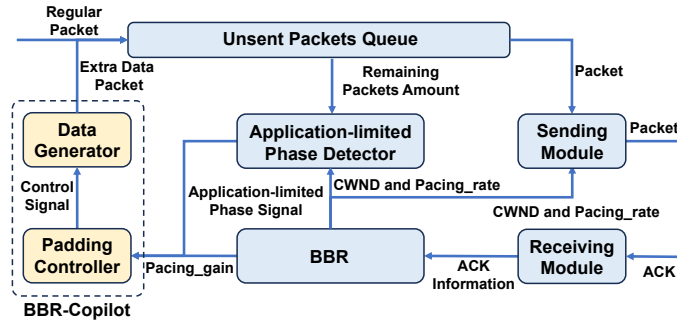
Regular Packet

Unsent Packets Queue

Extra Data Packet

Remaining Packets Amount

Packet

Data Generator

Application-limited Phase Detector

Sending Module

Packet

Control Signal

Application-limited Phase Signal

CWND and Pacing_rate

CWND and Pacing_rate

Padding Controller

Pacing_gain

BBR

ACK Information

Receiving Module

ACK

BBR-Copilot